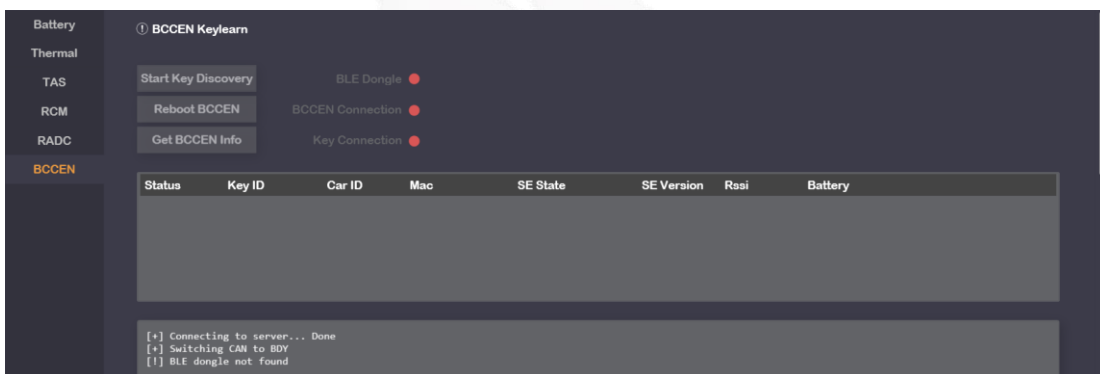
Battery
Thermal
TAS
RCM
RADC
BCCEN

ⓘ BCCEN Keylearn

Start Key Discovery
Reboot BCCEN
Get BCCEN Info

BLE Dongle
BCCEN Connection
Key Connection

| Status | Key ID | Car ID | Mac | SE State | SE Version | Rssi | Battery |
|---|---|---|---|---|---|---|---|

[+] Connecting to server... Done
[+] Switching CAN to BDY
[!] BLE dongle not found